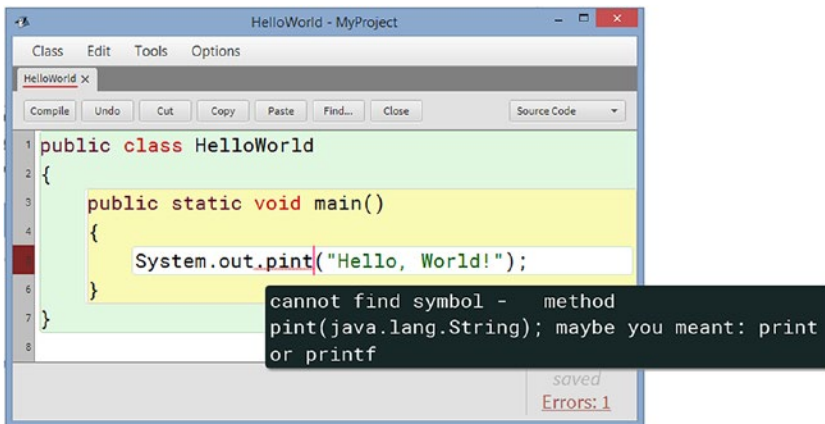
HelloWorld - MyProject

Class Edit Tools Options

HelloWorld ×

Compile Undo Cut Copy Paste Find... Close Source Code

1 public class HelloWorld
2 {
3 public static void main()
4 {
5 System.out.pint("Hello, World!");
6 }
7 }
8

cannot find symbol - method pint(java.lang.String); maybe you meant: print or printf

saved
Errors: 1